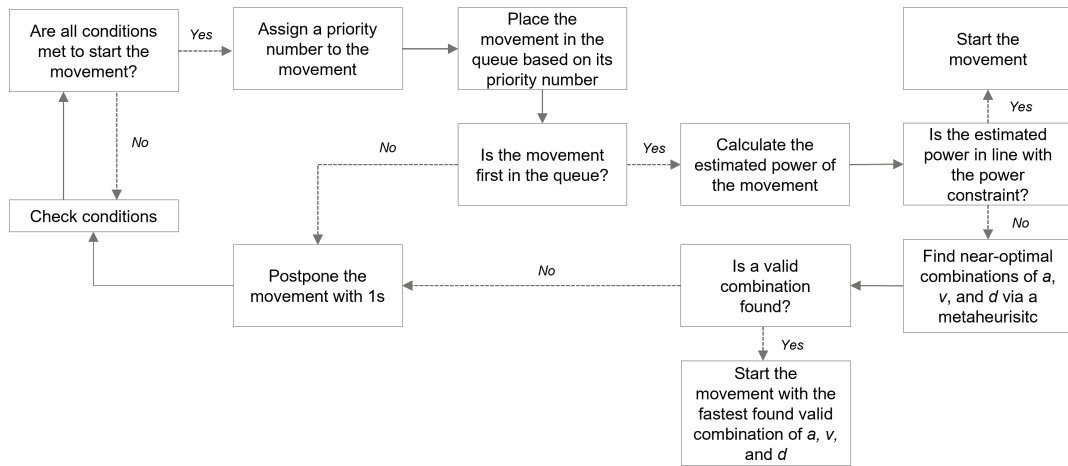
Are all conditions met to start the movement?

Yes

Assign a priority number to the movement

Place the movement in the queue based on its priority number

Start the movement

Yes

No

No

Is the movement first in the queue?

Yes

Calculate the estimated power of the movement

Is the estimated power in line with the power constraint?

Check conditions

No

Postpone the movement with 1s

No

Is a valid combination found?

Find near-optimal combinations of *a*, *v*, and *d* via a metaheurisitc

Yes

Start the movement with the fastest found valid combination of *a, v*, and *d*